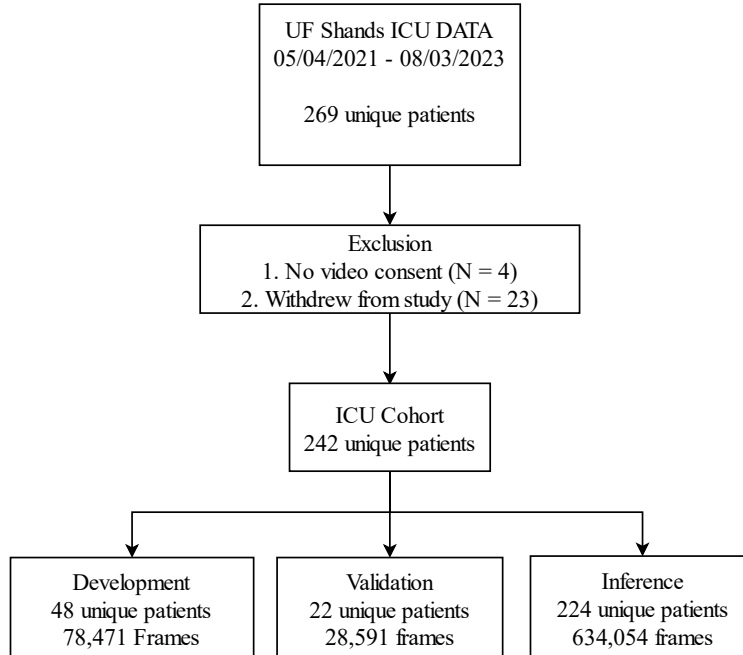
UF Shands ICU DATA
05/04/2021 - 08/03/2023

269 unique patients

Exclusion
1. No video consent (N = 4)
2. Withdrew from study (N = 23)

ICU Cohort
242 unique patients

Development
48 unique patients
78,471 Frames

Validation
22 unique patients
28,591 frames

Inference
224 unique patients
634,054 frames